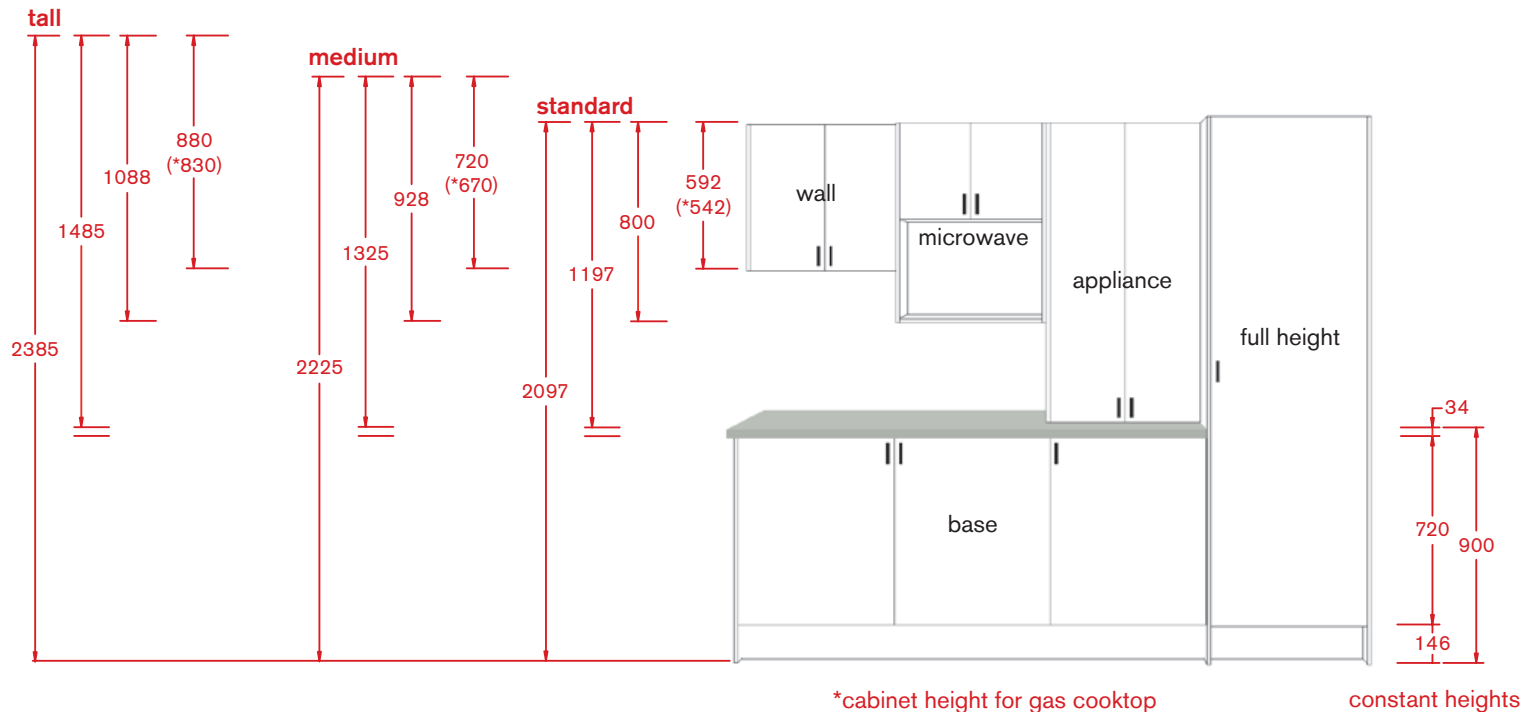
tall

2385

1485

1088

880
(*830)

medium

2225

1325

928

720
(*670)

standard

2097

1197

800

592
(*542)

wall

microwave

appliance

full height

base

34

720

900

146

*cabinet height for gas cooktop

constant heights